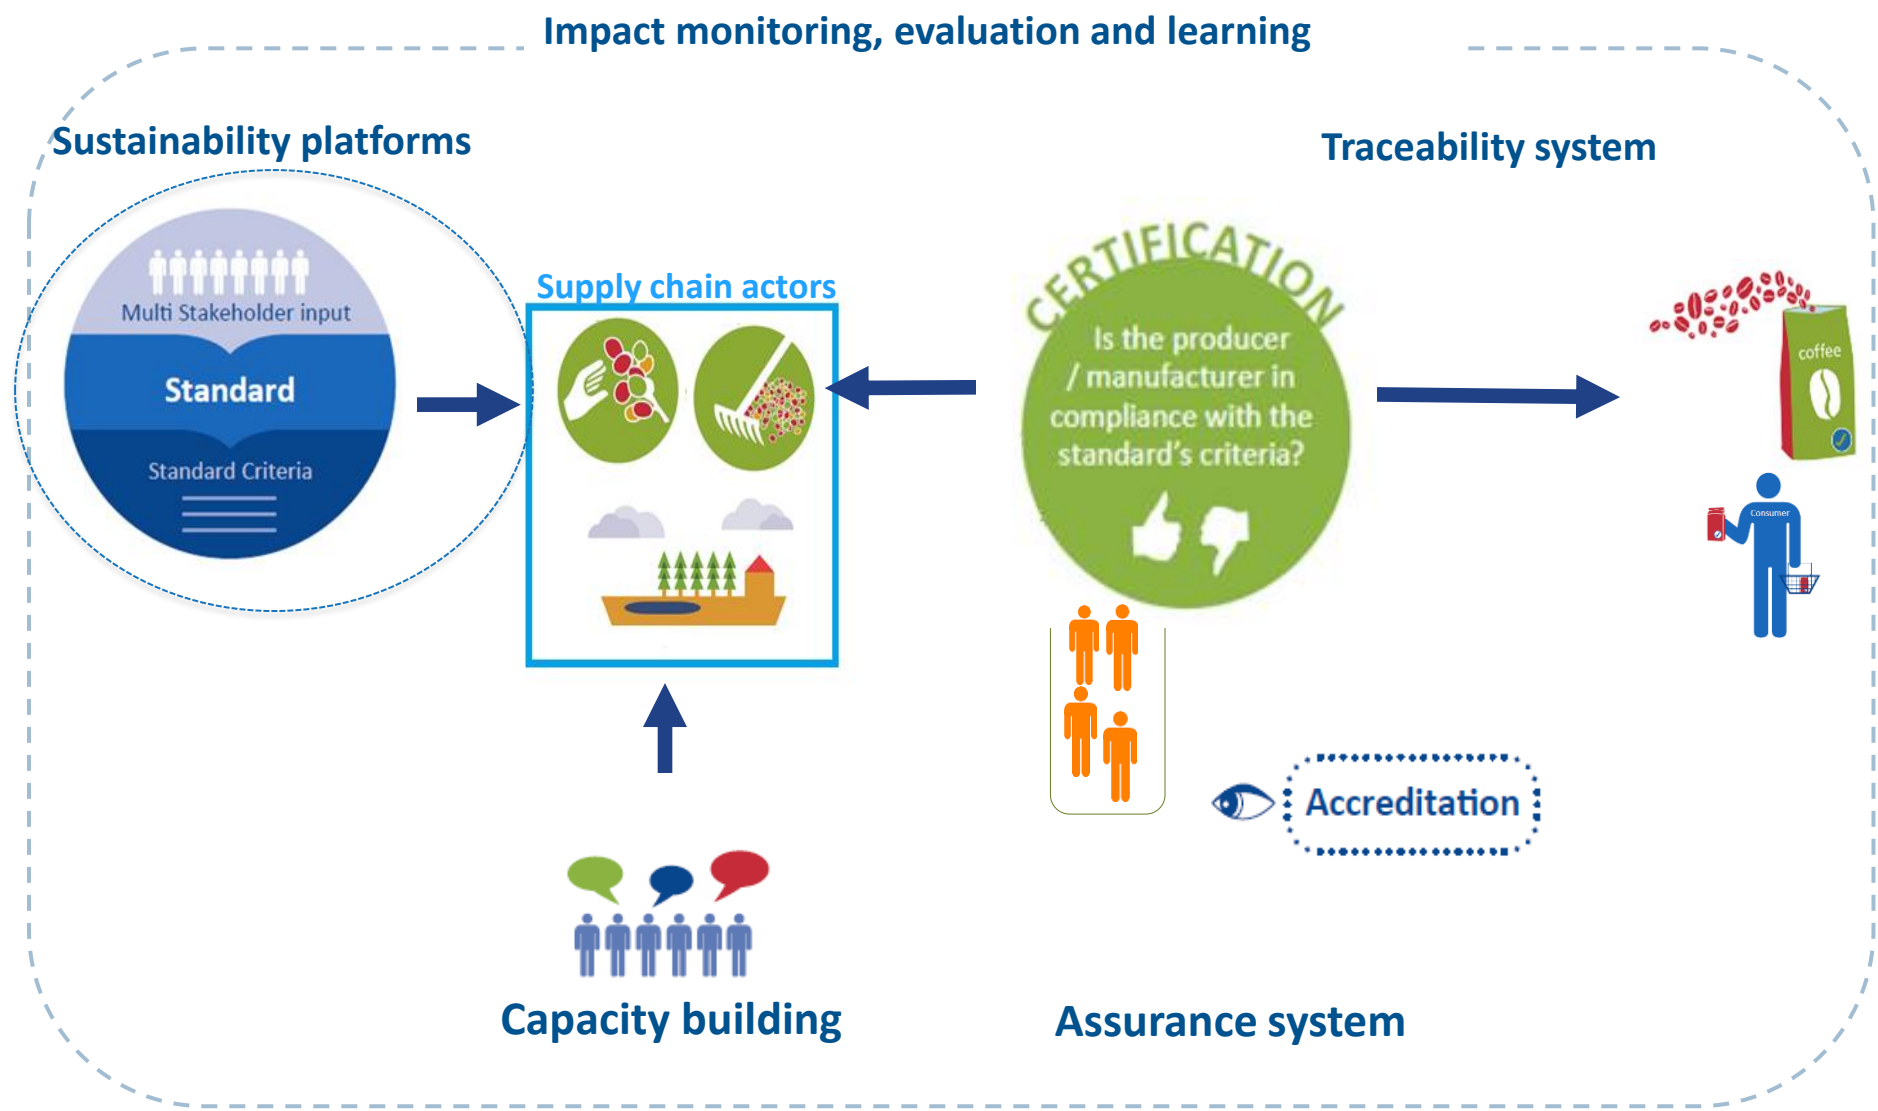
Impact monitoring, evaluation and learning

Sustainability platforms

Multi Stakeholder input

Standard

Standard Criteria

Supply chain actors

CERTIFICATION

Is the producer / manufacturer in compliance with the standard's criteria?

Traceability system

coffee

Consumer

Accreditation

Capacity building

Assurance system